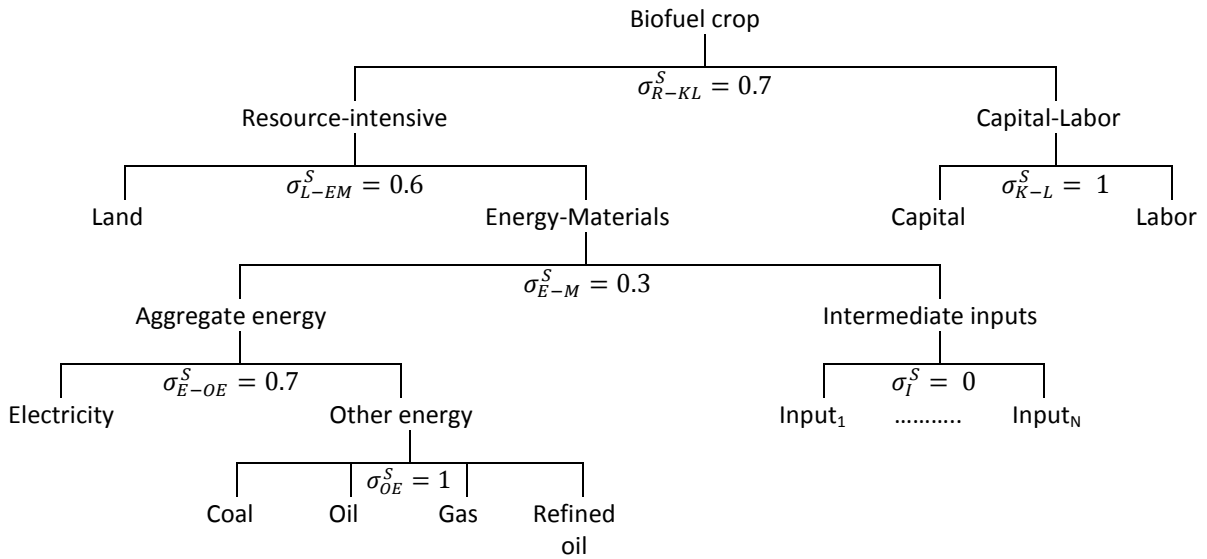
Biofuel crop

$\sigma_{R-KL}^{S} = 0.7$

Resource-intensive

Capital-Labor

$\sigma_{L-EM}^{S} = 0.6$

Land

Energy-Materials

$\sigma_{K-L}^{S} = 1$

Capital

Labor

$\sigma_{E-M}^{S} = 0.3$

Aggregate energy

Intermediate inputs

$\sigma_{E-OE}^{S} = 0.7$

Electricity

Other energy

$\sigma_{I}^{S} = 0$

Input$_1$ ……….. Input$_N$

$\sigma_{OE}^{S} = 1$

Coal

Oil

Gas

Refined oil